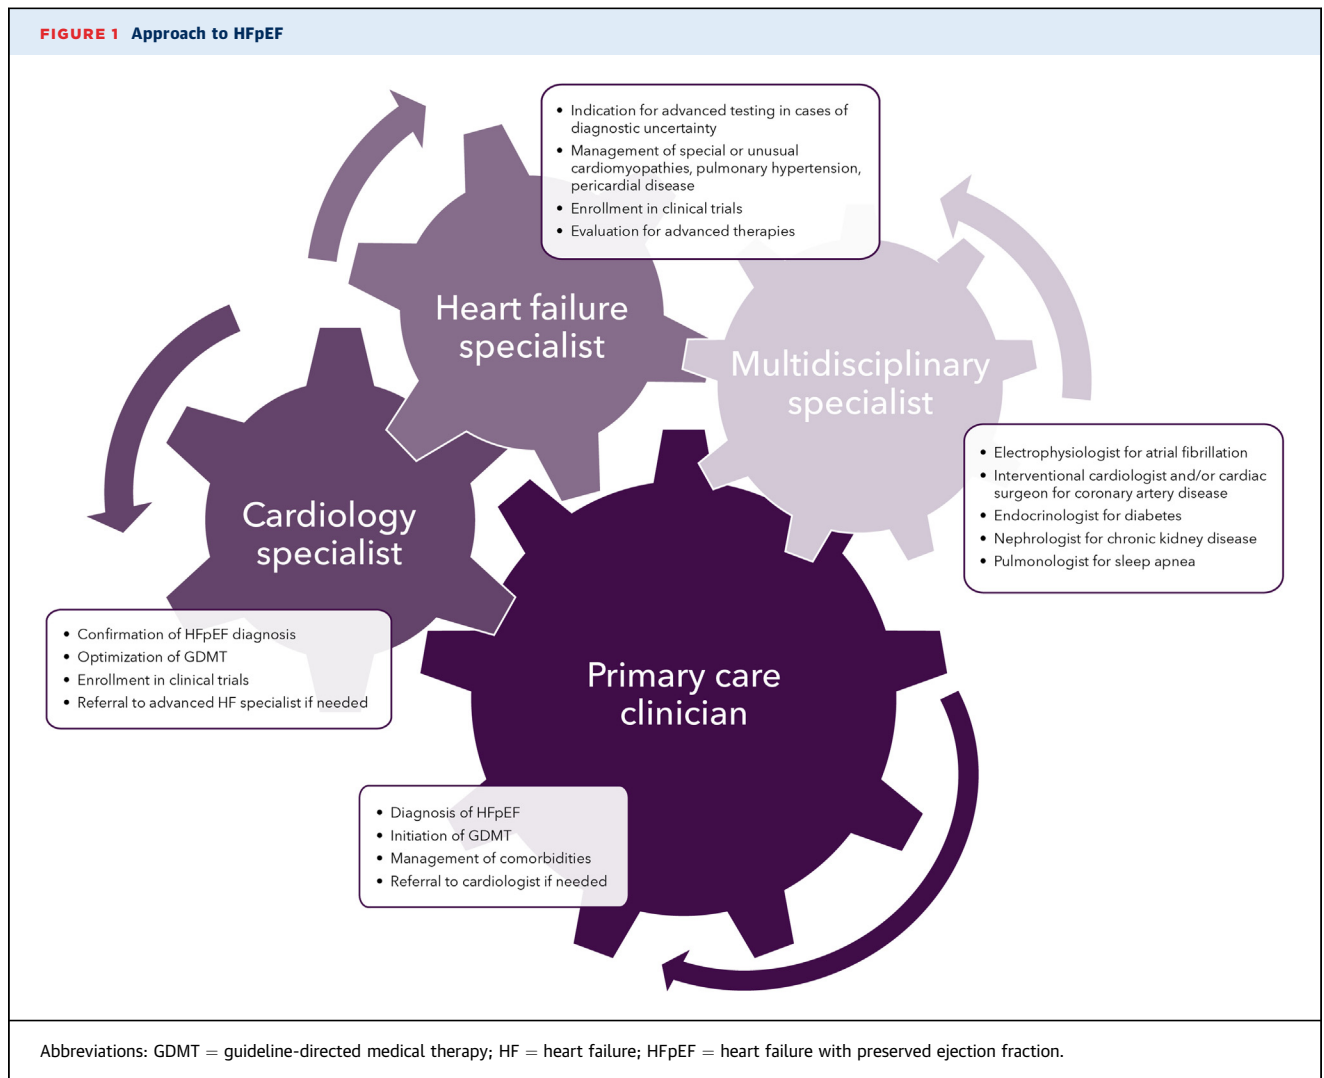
FIGURE 1 Approach to HFpEF

• Indication for advanced testing in cases of diagnostic uncertainty
• Management of special or unusual cardiomyopathies, pulmonary hypertension, pericardial disease
• Enrollment in clinical trials
• Evaluation for advanced therapies

Heart failure specialist

Multidisciplinary specialist

• Electrophysiologist for atrial fibrillation
• Interventional cardiologist and/or cardiac surgeon for coronary artery disease
• Endocrinologist for diabetes
• Nephrologist for chronic kidney disease
• Pulmonologist for sleep apnea

Cardiology specialist

• Confirmation of HFpEF diagnosis
• Optimization of GDMT
• Enrollment in clinical trials
• Referral to advanced HF specialist if needed

Primary care clinician

• Diagnosis of HFpEF
• Initiation of GDMT
• Management of comorbidities
• Referral to cardiologist if needed

Abbreviations: GDMT = guideline-directed medical therapy; HF = heart failure; HFpEF = heart failure with preserved ejection fraction.